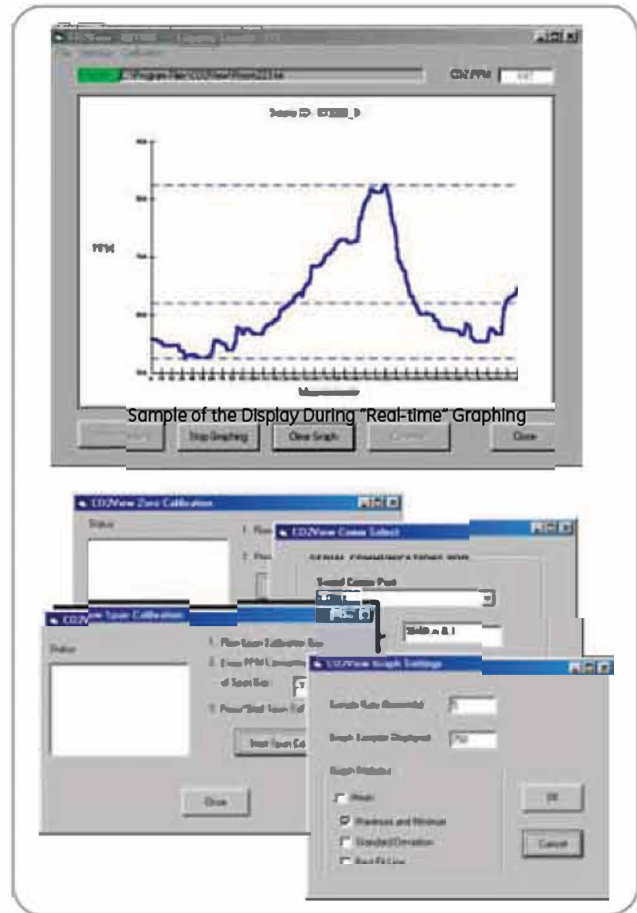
CO2View

File Window Calibration

CO2 PPM

PPM

Sample of the Display During "Real-time" Graphing

Stop Graphing

Clear Graph

Close

CO2View Zero Calibration

Status

CO2View Comm Select

SERIAL COMMUNICATIONS PORT

Serial Comm Port

CO2View Span Calibration

Status

Close

CO2View Graph Settings

Mean

Maximum and Minimum

Standard Deviation

OK

Cancel